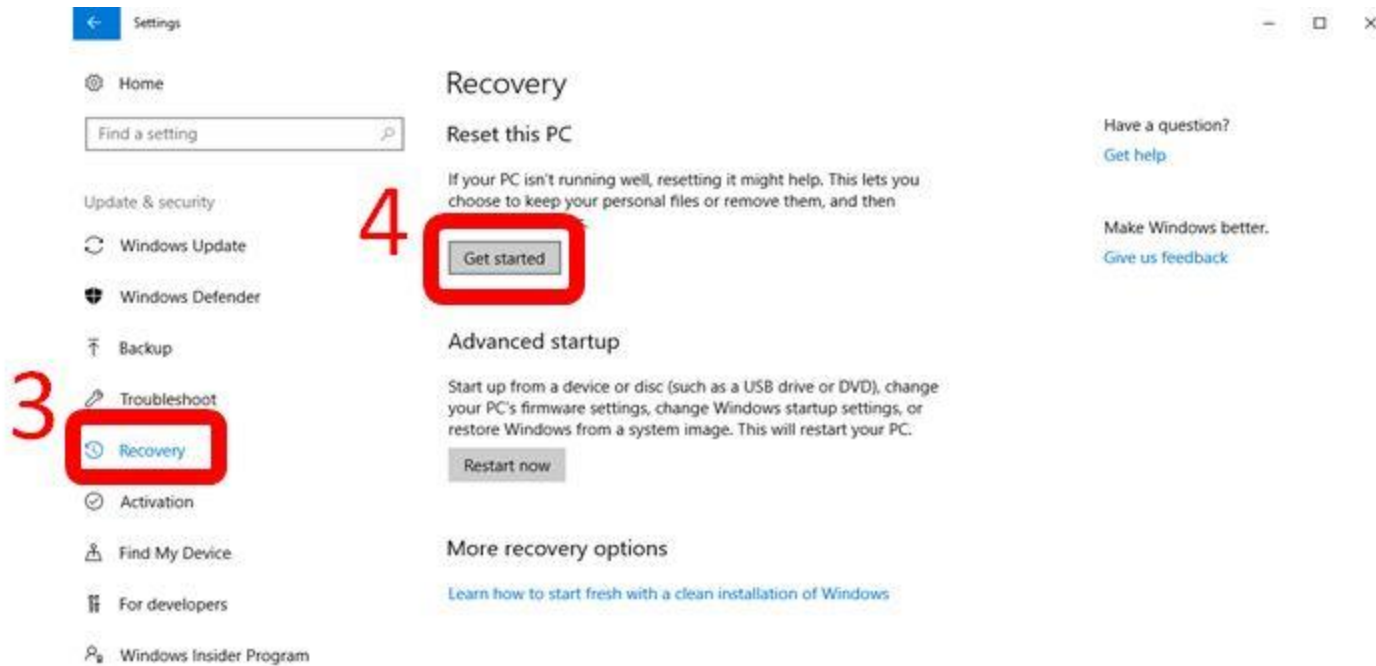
Settings

Home

Find a setting

Update & security

Windows Update

Windows Defender

Backup

Troubleshoot

3

Recovery

Activation

Find My Device

For developers

Windows Insider Program

Recovery

Reset this PC

If your PC isn't running well, resetting it might help. This lets you choose to keep your personal files or remove them, and then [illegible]

4

Get started

Advanced startup

Start up from a device or disc (such as a USB drive or DVD), change your PC's firmware settings, change Windows startup settings, or restore Windows from a system image. This will restart your PC.

Restart now

More recovery options

Learn how to start fresh with a clean installation of Windows

Have a question?

Get help

Make Windows better.

Give us feedback